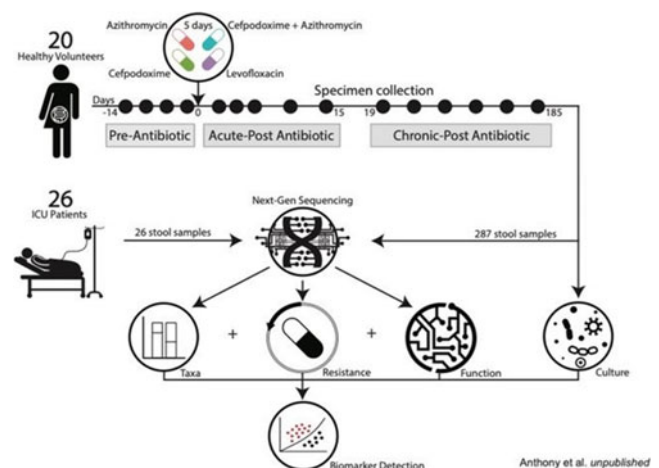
20
Healthy Volunteers

Azithromycin
5 days
Cefpodoxime + Azithromycin
Cefpodoxime
Levofloxacin

Specimen collection

Days
-14
0
15
19
185

Pre-Antibiotic
Acute-Post Antibiotic
Chronic-Post Antibiotic

26
ICU Patients

26 stool samples
Next-Gen Sequencing
287 stool samples

Taxa
+
Resistance
+
Function
Culture

Biomarker Detection

Anthony et al. unpublished